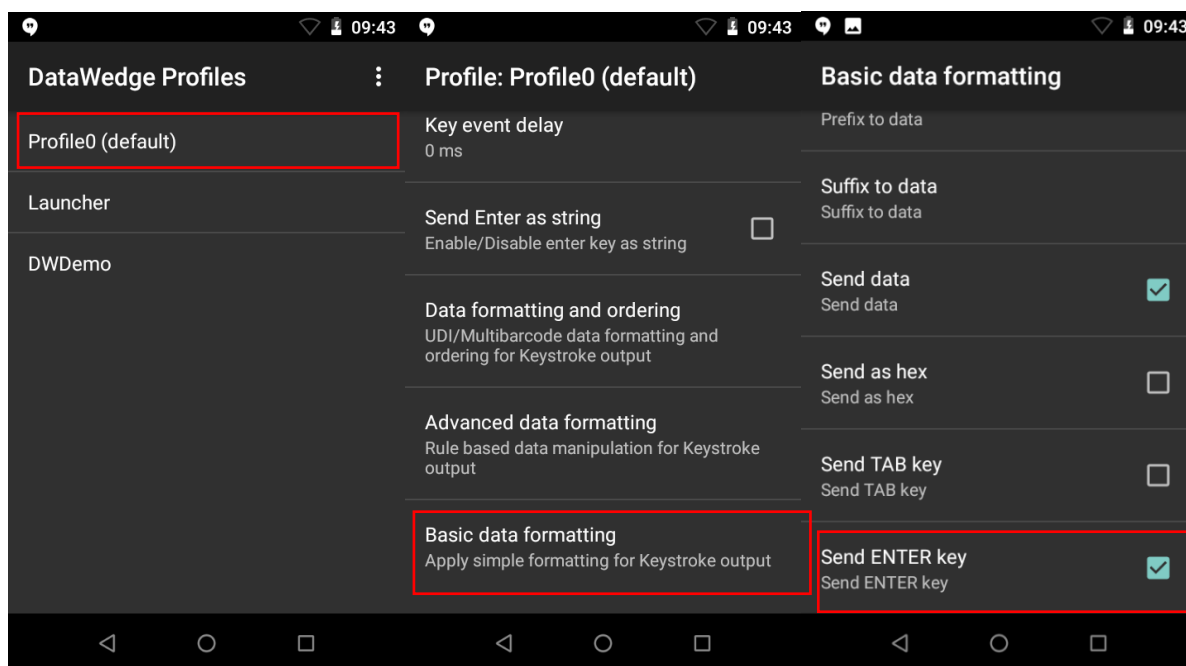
09:43

DataWedge Profiles

Profile0 (default)

Launcher

DWDemo

09:43

Profile: Profile0 (default)

Key event delay
0 ms

Send Enter as string
Enable/Disable enter key as string

Data formatting and ordering
UDI/Multibarcode data formatting and ordering for Keystroke output

Advanced data formatting
Rule based data manipulation for Keystroke output

Basic data formatting
Apply simple formatting for Keystroke output

09:43

Basic data formatting

Prefix to data

Suffix to data
Suffix to data

Send data
Send data

Send as hex
Send as hex

Send TAB key
Send TAB key

Send ENTER key
Send ENTER key